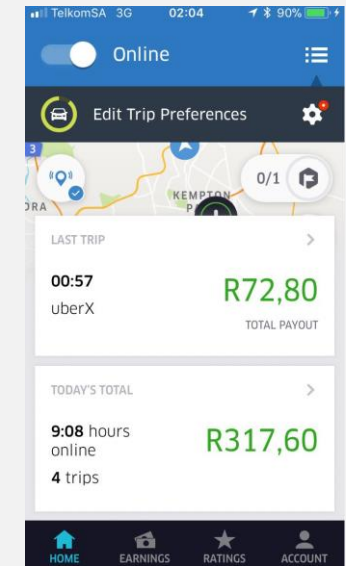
TelkomSA 3G 02:04 90%

Online

Edit Trip Preferences

3

0/1

KEMPTON P

DRA

LAST TRIP

00:57
uberX

R72,80
TOTAL PAYOUT

TODAY'S TOTAL

9:08 hours online
4 trips

R317,60

HOME EARNINGS RATINGS ACCOUNT